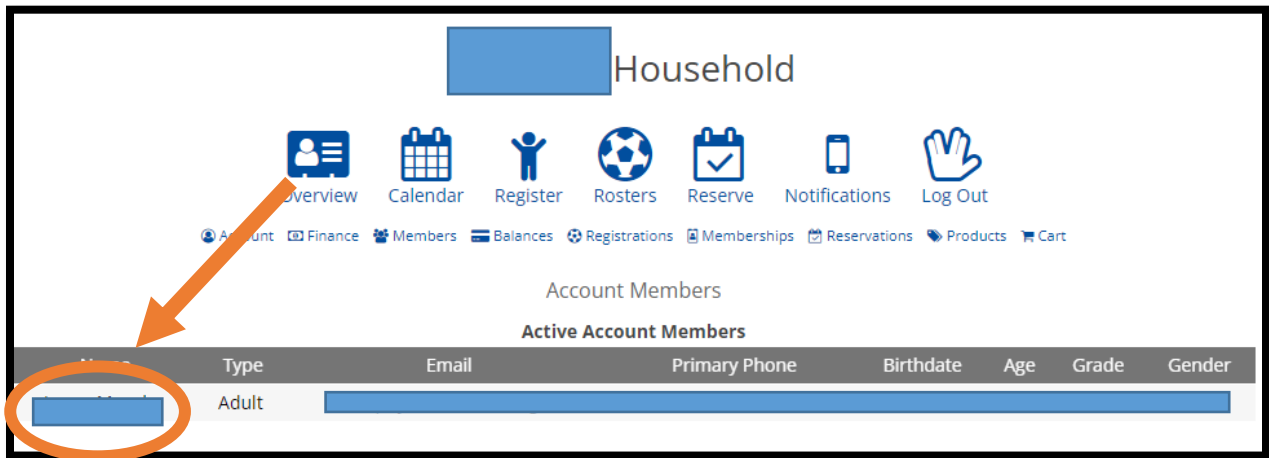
Household

Overview Calendar Register Rosters Reserve Notifications Log Out

Account Finance Members Balances Registrations Memberships Reservations Products Cart

Account Members

Active Account Members

| Name | Type | Email | Primary Phone | Birthdate | Age | Grade | Gender |
|---|---|---|---|---|---|---|---|
| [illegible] | Adult | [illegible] | | | | | |